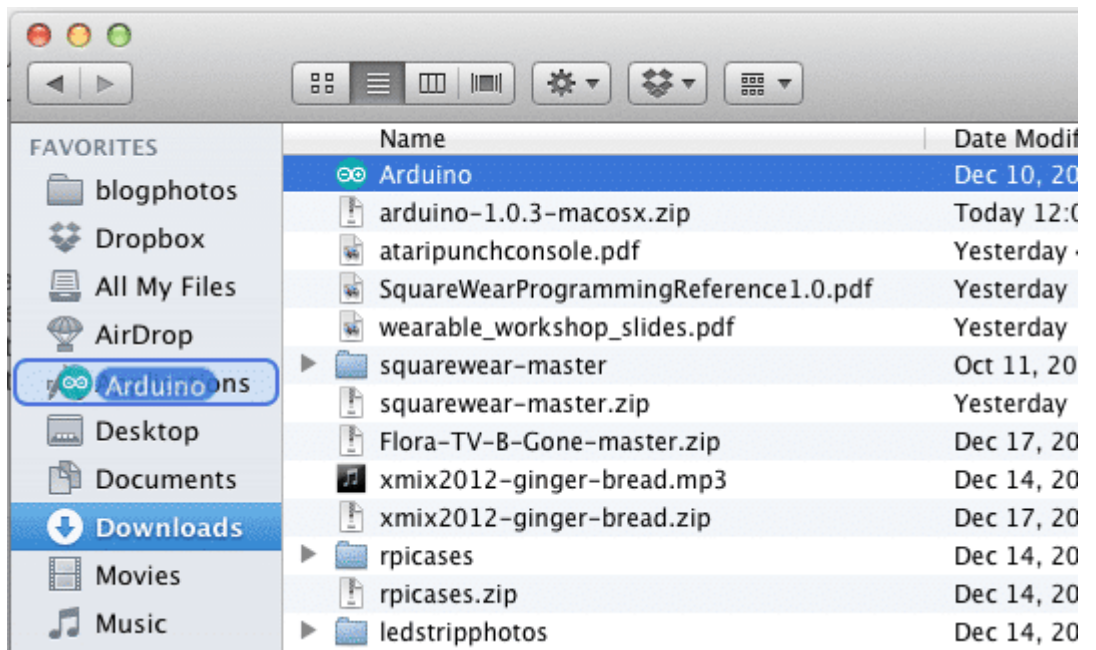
FAVORITES
blogphotos
Dropbox
All My Files
AirDrop
Arduino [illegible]ons
Desktop
Documents
Downloads
Movies
Music

| Name | Date Modif |
|---|---|
| Arduino | Dec 10, 20 |
| arduino-1.0.3-macosx.zip | Today 12:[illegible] |
| ataripunchconsole.pdf | Yesterday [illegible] |
| SquareWearProgrammingReference1.0.pdf | Yesterday |
| wearable_workshop_slides.pdf | Yesterday |
| squarewear-master | Oct 11, 20 |
| squarewear-master.zip | Yesterday |
| Flora-TV-B-Gone-master.zip | Dec 17, 20 |
| xmix2012-ginger-bread.mp3 | Dec 14, 20 |
| xmix2012-ginger-bread.zip | Dec 17, 20 |
| rpicases | Dec 14, 20 |
| rpicases.zip | Dec 14, 20 |
| ledstripphotos | Dec 14, 20 |